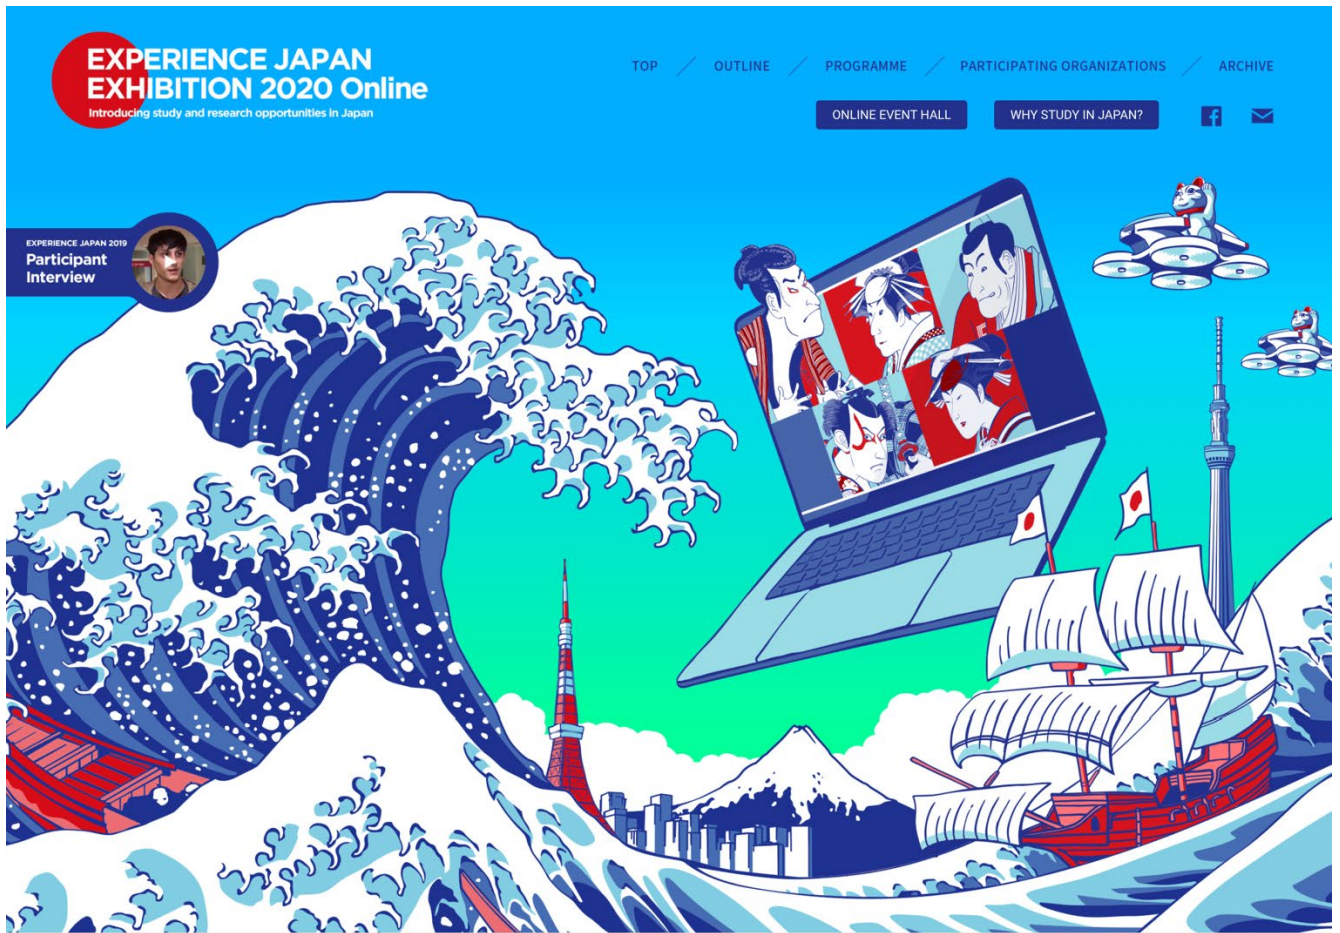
EXPERIENCE JAPAN EXHIBITION 2020 Online
Introducing study and research opportunities in Japan

TOP / OUTLINE / PROGRAMME / PARTICIPATING ORGANIZATIONS / ARCHIVE

ONLINE EVENT HALL
WHY STUDY IN JAPAN?

EXPERIENCE JAPAN 2019
Participant Interview